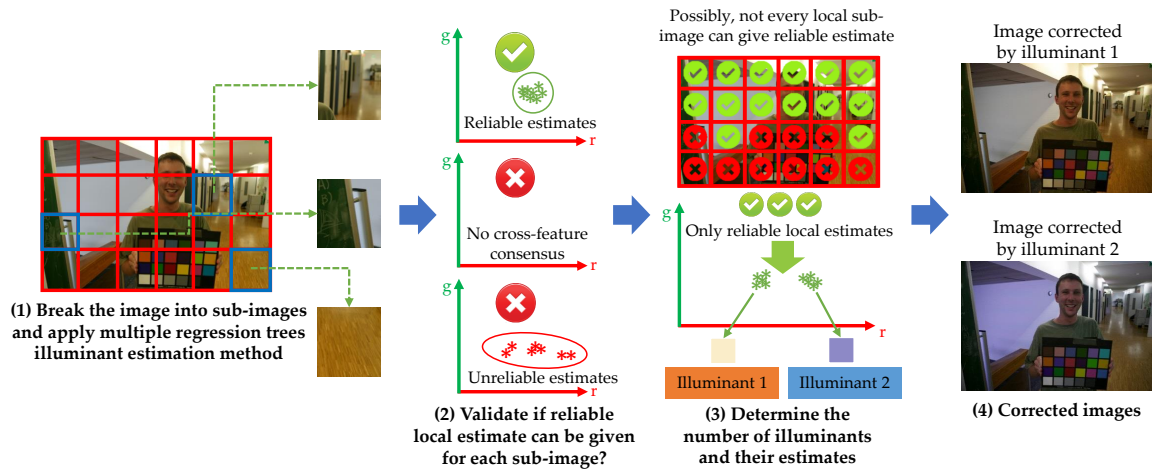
(1) Break the image into sub-images and apply multiple regression trees illuminant estimation method

g

Reliable estimates

r

g

No cross-feature consensus

r

g

Unreliable estimates

r

(2) Validate if reliable local estimate can be given for each sub-image?

Possibly, not every local sub-image can give reliable estimate

g

Only reliable local estimates

r

Illuminant 1

Illuminant 2

(3) Determine the number of illuminants and their estimates

Image corrected by illuminant 1

Image corrected by illuminant 2

(4) Corrected images